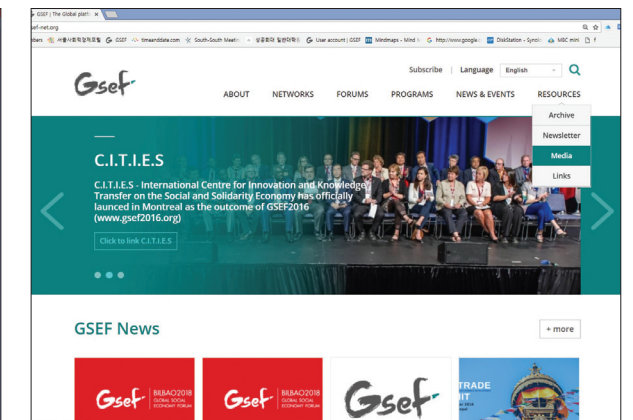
GSEF | The Global platf ×

ef-net.org

bars 서울사회적경제포털 GSEF timeanddate.com South-South Meeti 성공회대 일반대학원 User account | GSEF Mindmaps - Mind M http://www.google. DiskStation - Synolo M&C mini

Gsef

Subscribe | Language English

ABOUT NETWORKS FORUMS PROGRAMS NEWS & EVENTS RESOURCES

Archive
Newsletter
Media
Links

C.I.T.I.E.S

C.I.T.I.E.S - International Centre for Innovation and Knowledge Transfer on the Social and Solidarity Economy has officially launced in Montreal as the outcome of GSEF2016 (www.gsef2016.org)

Click to link C.I.T.I.E.S

GSEF News

+ more

Gsef BILBAO2018 GLOBAL SOCIAL ECONOMY FORUM

Gsef BILBAO2018 GLOBAL SOCIAL ECONOMY FORUM

Gsef

TRADE
IIT